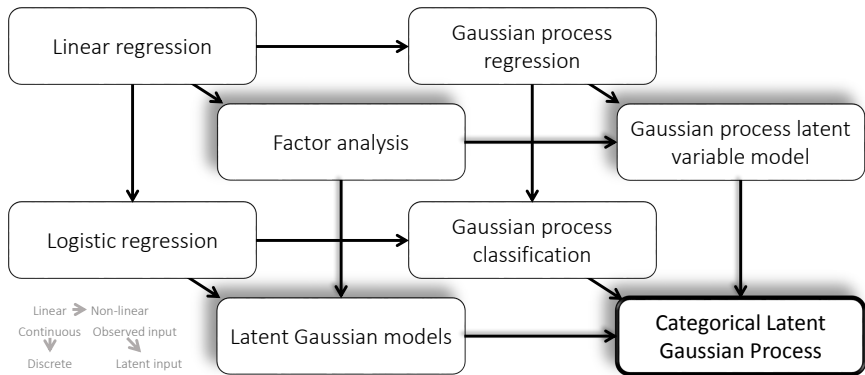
Linear regression

Gaussian process regression

Factor analysis

Gaussian process latent variable model

Logistic regression

Gaussian process classification

Latent Gaussian models

Categorical Latent Gaussian Process

Linear Non-linear
Continuous Discrete
Observed input Latent input